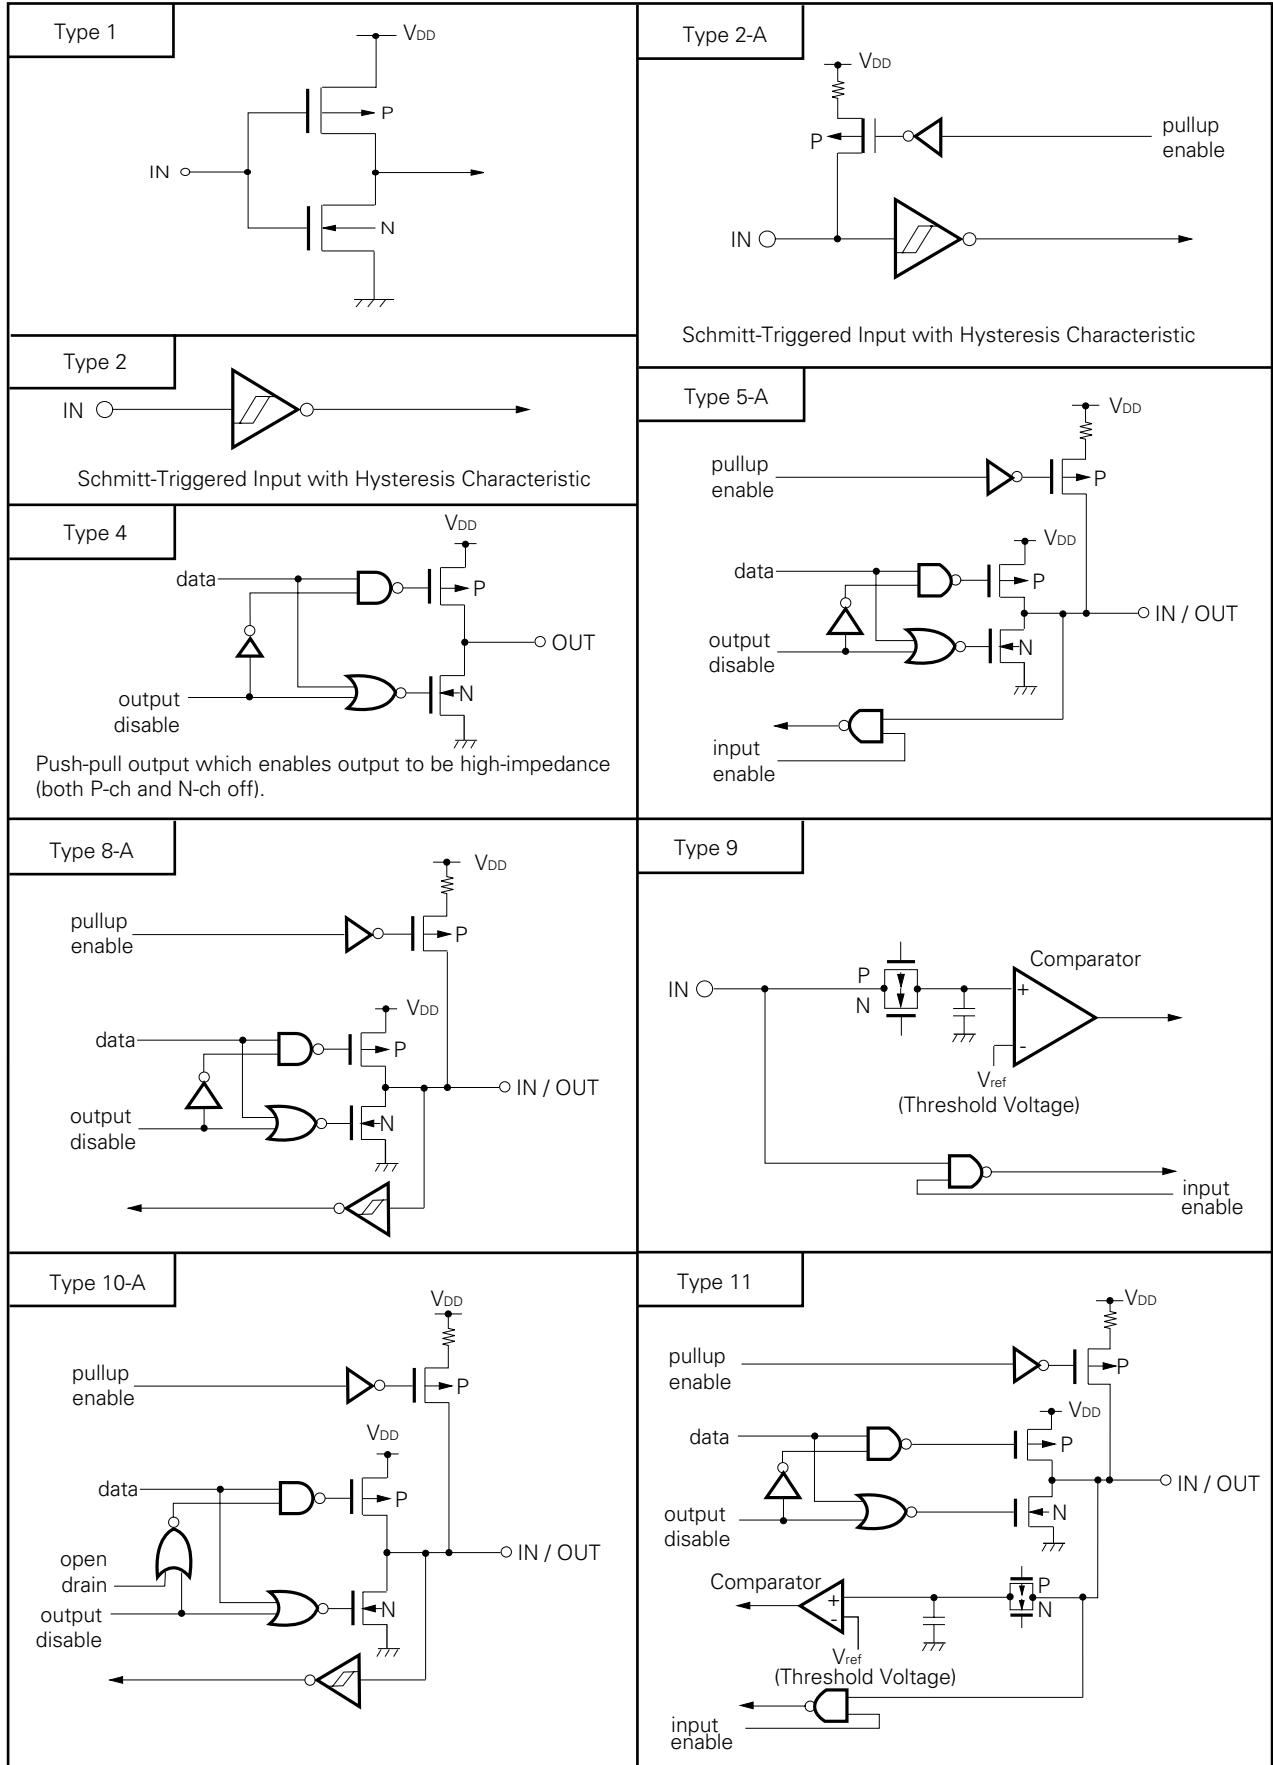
Type 1

$V_{DD}$

P

IN

N

Type 2-A

$V_{DD}$

P

pullup enable

IN

Schmitt-Triggered Input with Hysteresis Characteristic

Type 2

IN

Schmitt-Triggered Input with Hysteresis Characteristic

Type 5-A

$V_{DD}$

pullup enable

P

$V_{DD}$

data

P

IN / OUT

output disable

N

input enable

Type 4

$V_{DD}$

data

P

OUT

output disable

N

Push-pull output which enables output to be high-impedance (both P-ch and N-ch off).

Type 8-A

$V_{DD}$

pullup enable

P

$V_{DD}$

data

P

IN / OUT

output disable

N

Type 9

Comparator

IN

P

N

+

-

$V_{ref}$
(Threshold Voltage)

input enable

Type 10-A

$V_{DD}$

pullup enable

P

$V_{DD}$

data

P

open drain

IN / OUT

output disable

N

Type 11

$V_{DD}$

pullup enable

P

$V_{DD}$

data

P

IN / OUT

output disable

N

Comparator

+

-

P

N

$V_{ref}$
(Threshold Voltage)

input enable